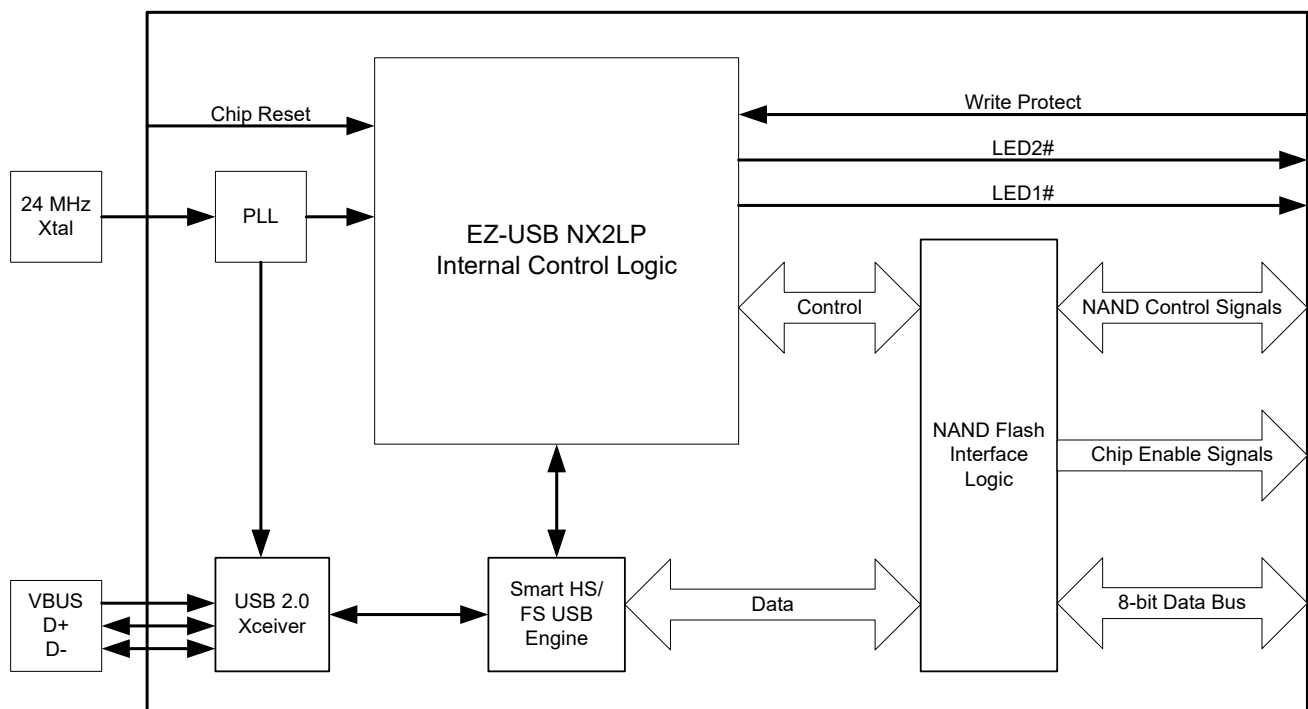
Chip Reset

Write Protect

LED2#

LED1#

24 MHz Xtal

PLL

EZ-USB NX2LP Internal Control Logic

Control

NAND Control Signals

NAND Flash Interface Logic

Chip Enable Signals

VBUS D+ D-

USB 2.0 Xceiver

Smart HS/ FS USB Engine

Data

8-bit Data Bus